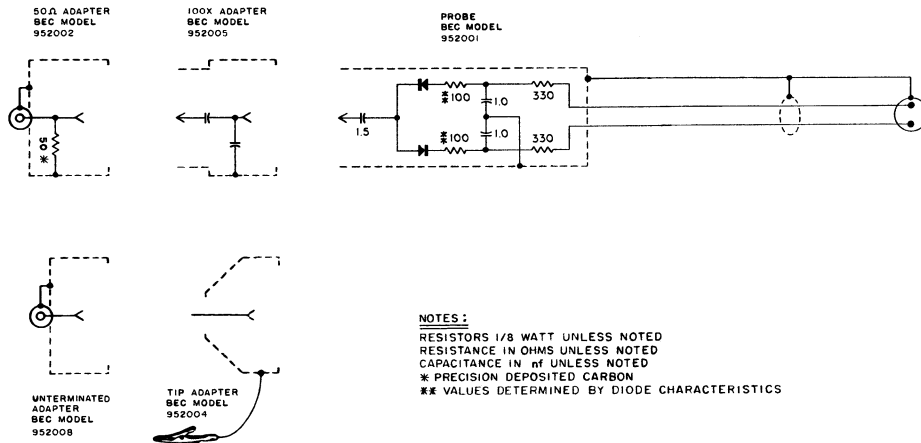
50Ω ADAPTER
BEC MODEL
952002

100X ADAPTER
BEC MODEL
952005

PROBE
BEC MODEL
952001

50
*

**100
1.0
330
1.5
**100
1.0
330

UNTERMINATED
ADAPTER
BEC MODEL
952008

TIP ADAPTER
BEC MODEL
952004

NOTES:
RESISTORS 1/8 WATT UNLESS NOTED
RESISTANCE IN OHMS UNLESS NOTED
CAPACITANCE IN nf UNLESS NOTED
* PRECISION DEPOSITED CARBON
** VALUES DETERMINED BY DIODE CHARACTERISTICS